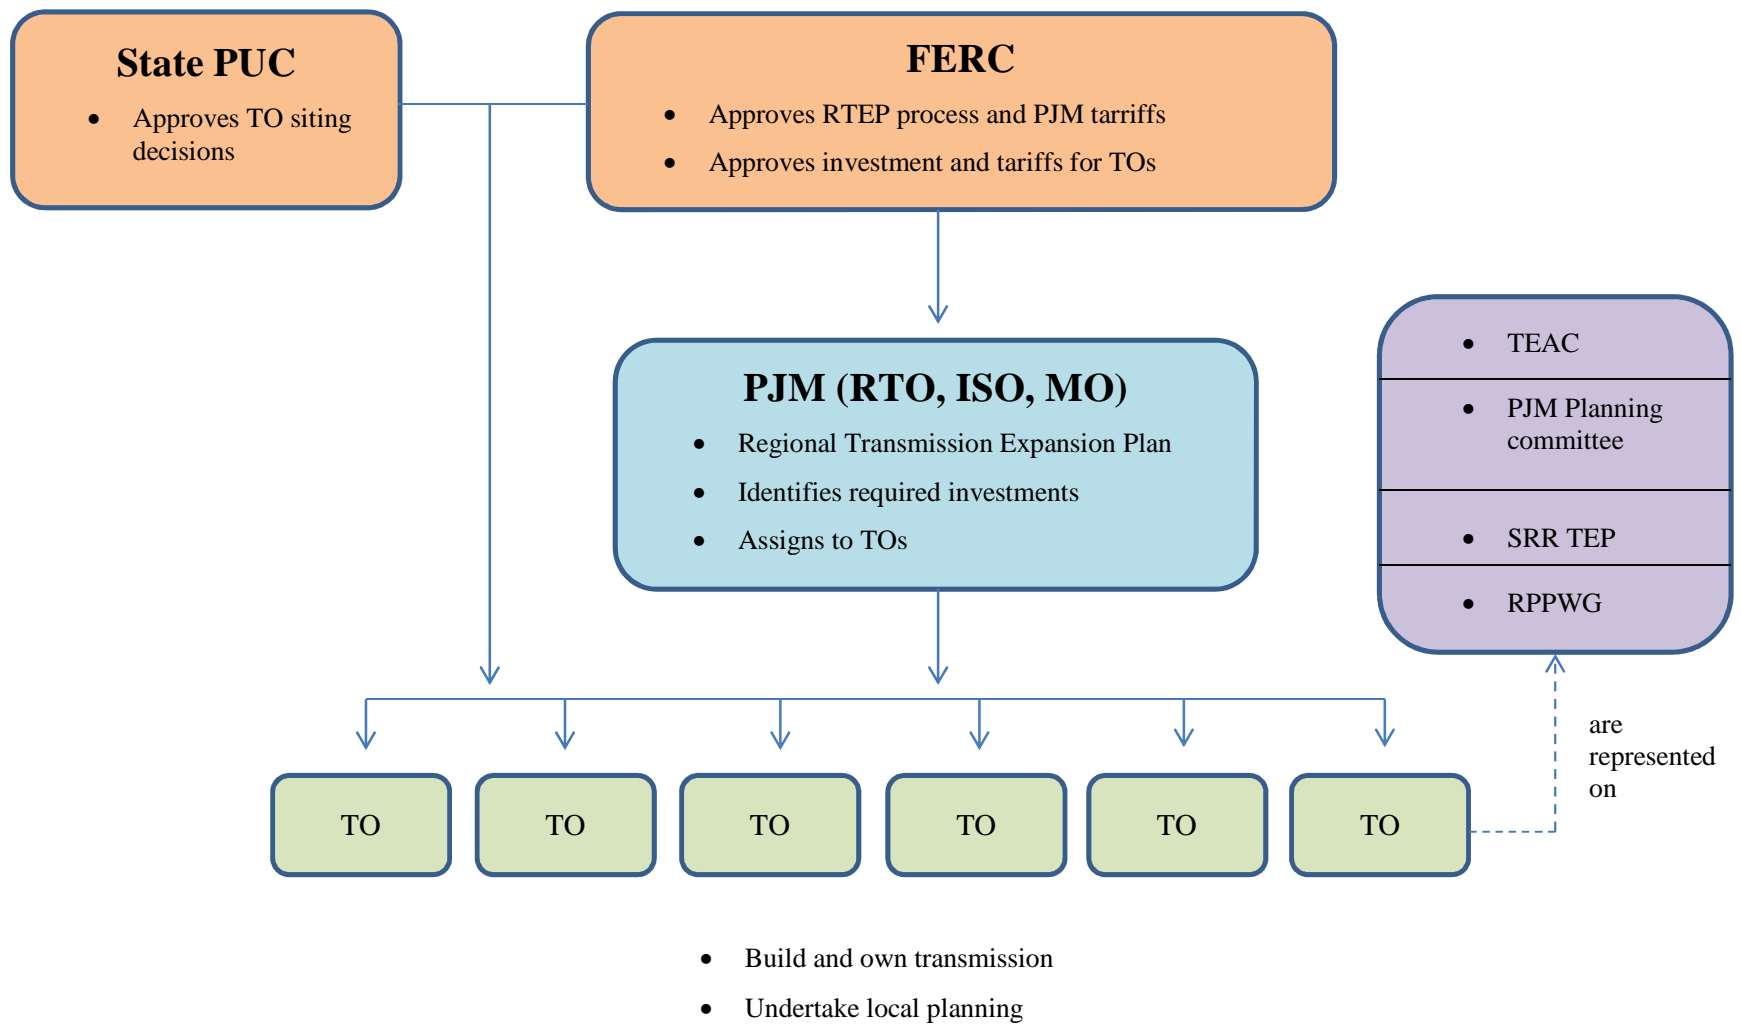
State PUC

- Approves TO siting decisions

FERC

- Approves RTEP process and PJM tarriffs
- Approves investment and tariffs for TOs

PJM (RTO, ISO, MO)

- Regional Transmission Expansion Plan
- Identifies required investments
- Assigns to TOs

- TEAC
- PJM Planning committee
- SRR TEP
- RPPWG

are represented on

TO

TO

TO

TO

TO

TO

- Build and own transmission
- Undertake local planning